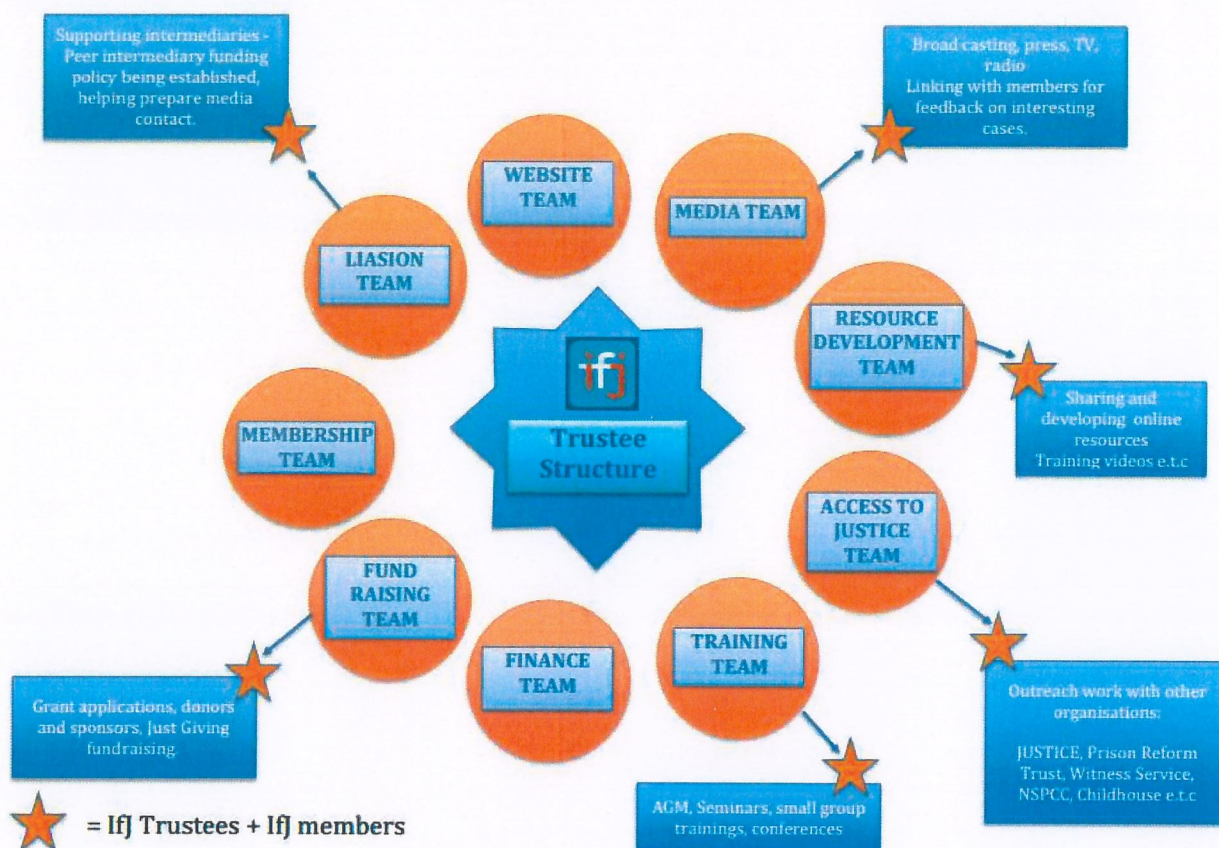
Supporting intermediaries - Peer intermediary funding policy being established, helping prepare media contact.

WEBSITE TEAM

MEDIA TEAM

Broad casting, press, TV, radio
Linking with members for feedback on interesting cases.

LIASION TEAM

RESOURCE DEVELOPMENT TEAM

Sharing and developing online resources
Training videos e.t.c

ifj

Trustee Structure

MEMBERSHIP TEAM

ACCESS TO JUSTICE TEAM

FUND RAISING TEAM

FINANCE TEAM

TRAINING TEAM

Grant applications, donors and sponsors, Just Giving fundraising

Outreach work with other organisations:

JUSTICE, Prison Reform Trust, Witness Service, NSPCC, Childhouse e.t.c

AGM, Seminars, small group trainings, conferences

= IfJ Trustees + IfJ members